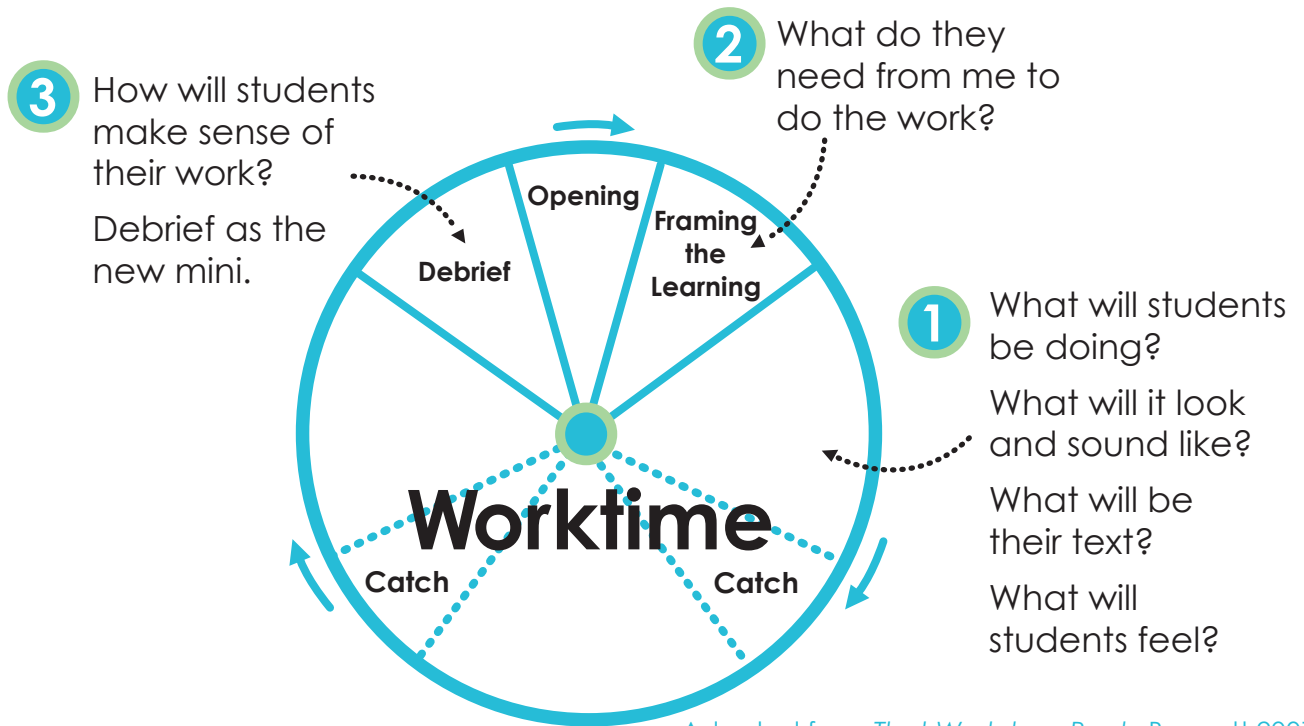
2 What do they need from me to do the work?

3 How will students make sense of their work?

Debrief as the new mini.

Opening

Framing the Learning

Debrief

1 What will students be doing?

What will it look and sound like?

What will be their text?

What will students feel?

Worktime

Catch

Catch

Adapted from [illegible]